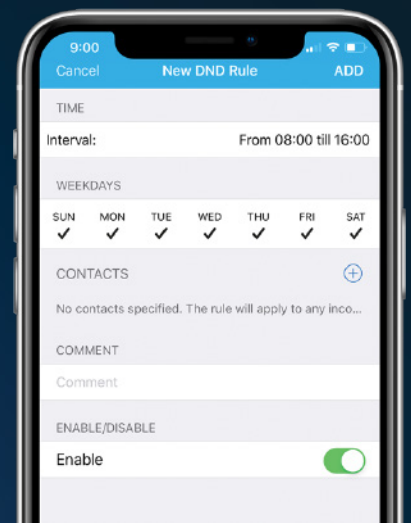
9:00

Cancel New DND Rule ADD

TIME

Interval: From 08:00 till 16:00

WEEKDAYS

| SUN | MON | TUE | WED | THU | FRI | SAT |
|---|---|---|---|---|---|---|
| ✓ | ✓ | ✓ | ✓ | ✓ | ✓ | ✓ |

CONTACTS

No contacts specified. The rule will apply to any inco...

COMMENT

Comment

ENABLE/DISABLE

Enable